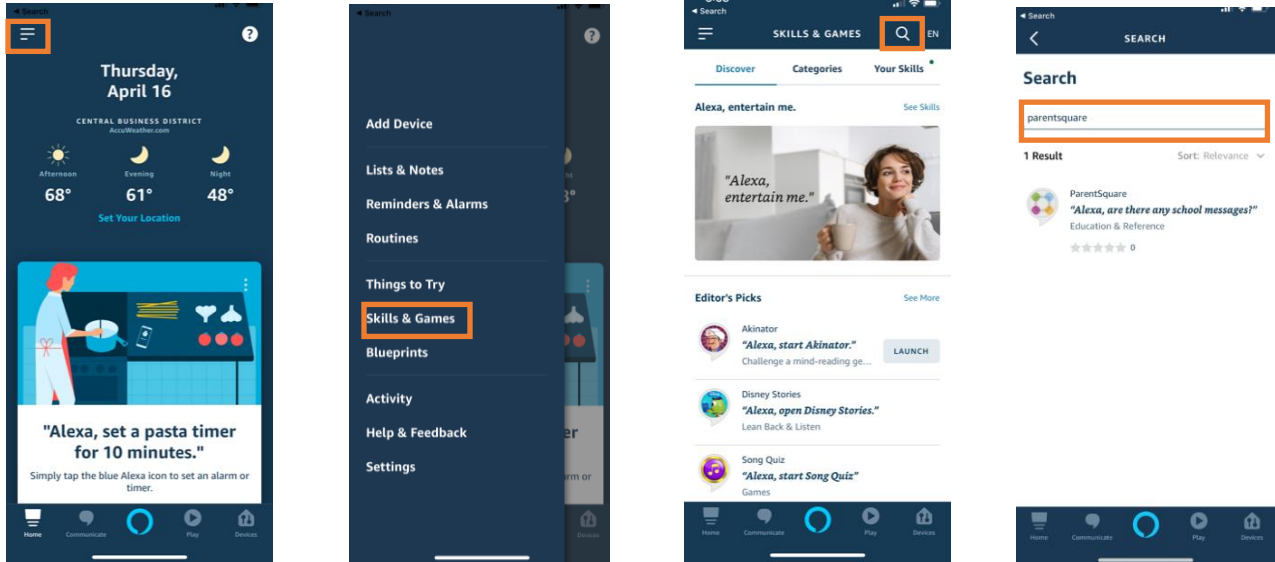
◂ Search

Thursday, April 16

CENTRAL BUSINESS DISTRICT
AccuWeather.com

Afternoon
68°

Evening
61°

Night
48°

Set Your Location

"Alexa, set a pasta timer for 10 minutes."

Simply tap the blue Alexa icon to set an alarm or timer.

Home Communicate Play Devices

◂ Search

Add Device

Lists & Notes

Reminders & Alarms

Routines

Things to Try

Skills & Games

Blueprints

Activity

Help & Feedback

Settings

◂ Search

SKILLS & GAMES EN

Discover Categories Your Skills

Alexa, entertain me. See Skills

"Alexa, entertain me."

Editor's Picks See More

Akinator
"Alexa, start Akinator."
Challenge a mind-reading ge...
LAUNCH

Disney Stories
"Alexa, open Disney Stories."
Lean Back & Listen

Song Quiz
"Alexa, start Song Quiz"
Games

Home Communicate Play Devices

◂ Search

SEARCH

Search

parentsquare

1 Result Sort: Relevance

ParentSquare
"Alexa, are there any school messages?"
Education & Reference
0

Home Communicate Play Devices